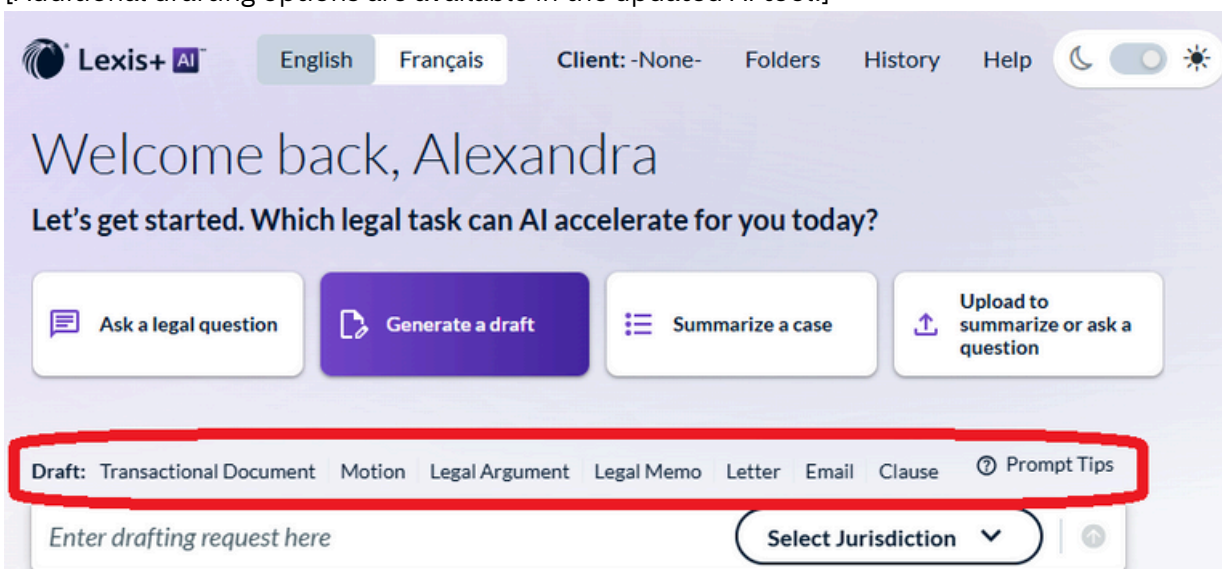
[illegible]

Lexis+ AI English Français Client: -None- Folders History Help

Welcome back, Alexandra

Let's get started. Which legal task can AI accelerate for you today?

Ask a legal question

Generate a draft

Summarize a case

Upload to summarize or ask a question

Draft: Transactional Document Motion Legal Argument Legal Memo Letter Email Clause

Prompt Tips

Enter drafting request here

Select Jurisdiction